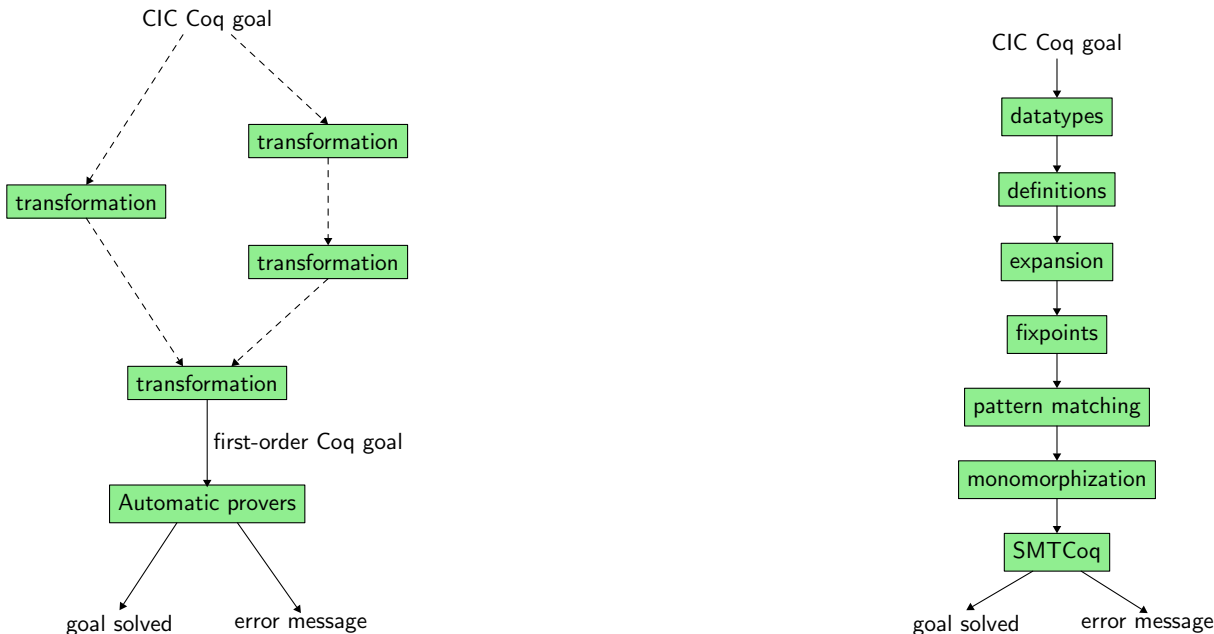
CIC Coq goal

transformation

transformation

transformation

transformation

first-order Coq goal

Automatic provers

goal solved

error message

CIC Coq goal

datatypes

definitions

expansion

fixpoints

pattern matching

monomorphization

SMTCoq

goal solved

error message